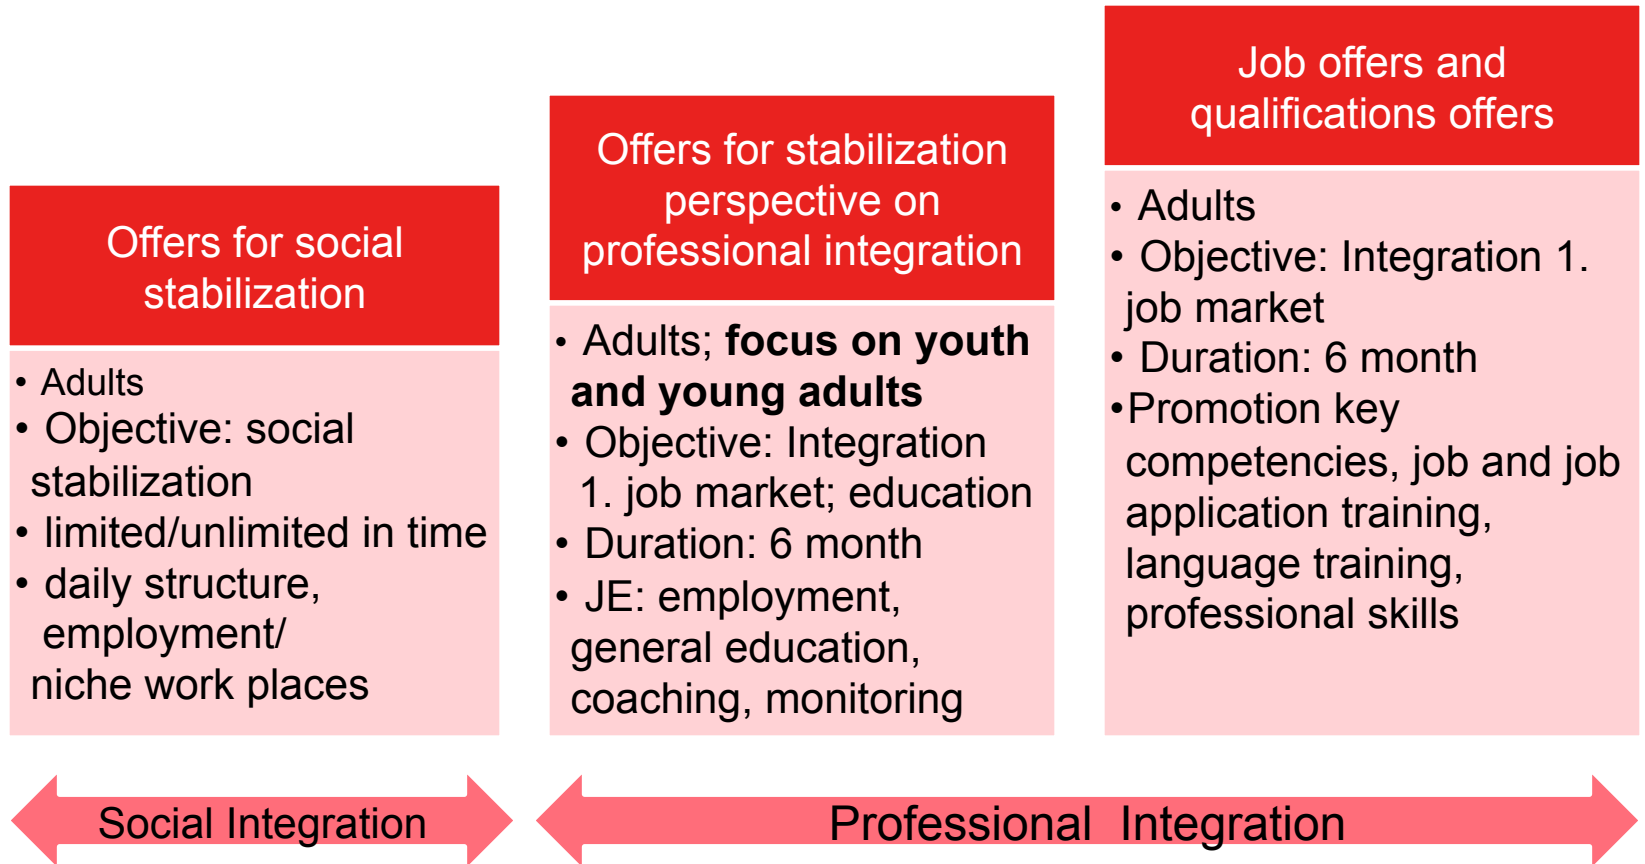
Offers for social stabilization

• Adults
• Objective: social stabilization
• limited/unlimited in time
• daily structure, employment/ niche work places

Offers for stabilization perspective on professional integration

• Adults; **focus on youth and young adults**
• Objective: Integration 1. job market; education
• Duration: 6 month
• JE: employment, general education, coaching, monitoring

Job offers and qualifications offers

• Adults
• Objective: Integration 1. job market
• Duration: 6 month
•Promotion key competencies, job and job application training, language training, professional skills

Social Integration

Professional Integration